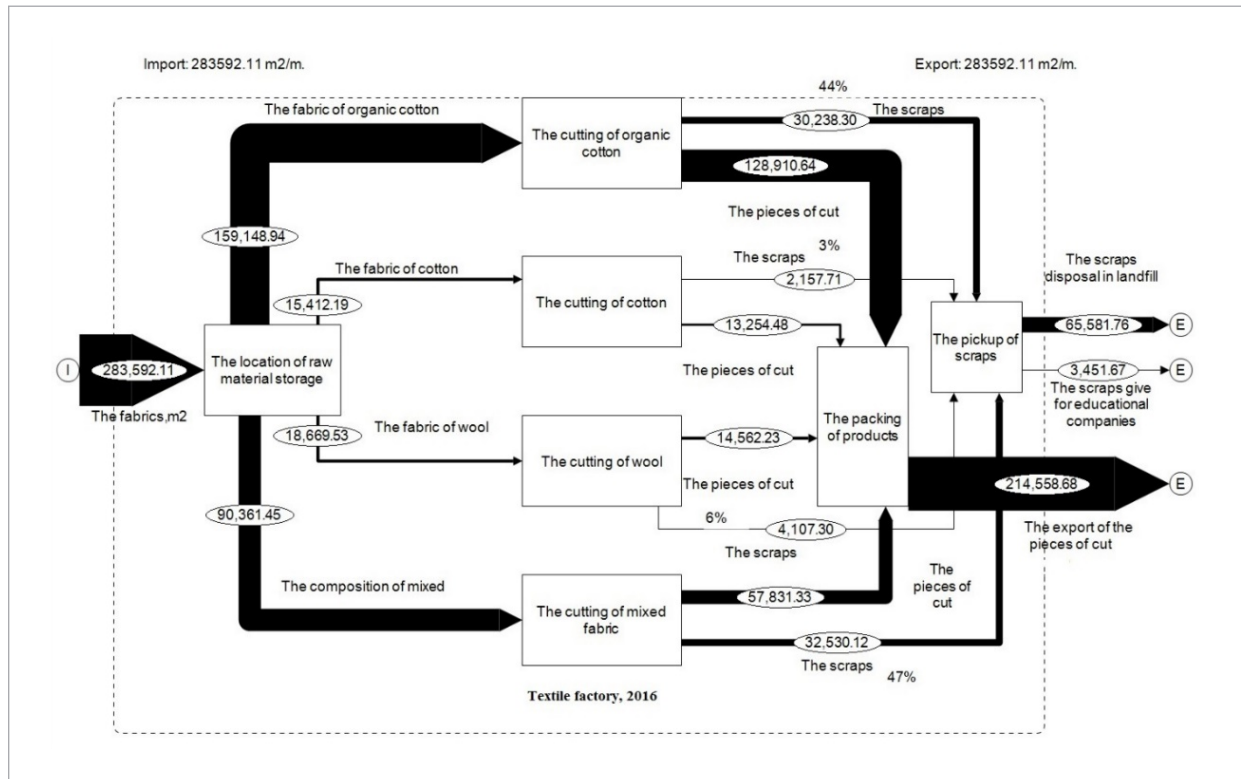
Import: 283592.11 m2/m.

Export: 283592.11 m2/m.

44%

The fabric of organic cotton

The cutting of organic cotton

30,238.30

The scraps

128,910.64

The pieces of cut

159,148.94

3%

The scraps

The fabric of cotton

15,412.19

The cutting of cotton

2,157.71

The scraps disposal in landfill

13,254.48

The pickup of scraps

65,581.76

E

I

283,592.11

The location of raw material storage

The pieces of cut

3,451.67

E

The scraps give for educational companies

The fabrics,m2

18,669.53

The fabric of wool

The packing of products

The cutting of wool

14,562.23

The pieces of cut

214,558.68

E

90,361.45

6%

4,107.30

The export of the pieces of cut

The scraps

The composition of mixed

The pieces of cut

The cutting of mixed fabric

57,831.33

32,530.12

The scraps

47%

Textile factory, 2016